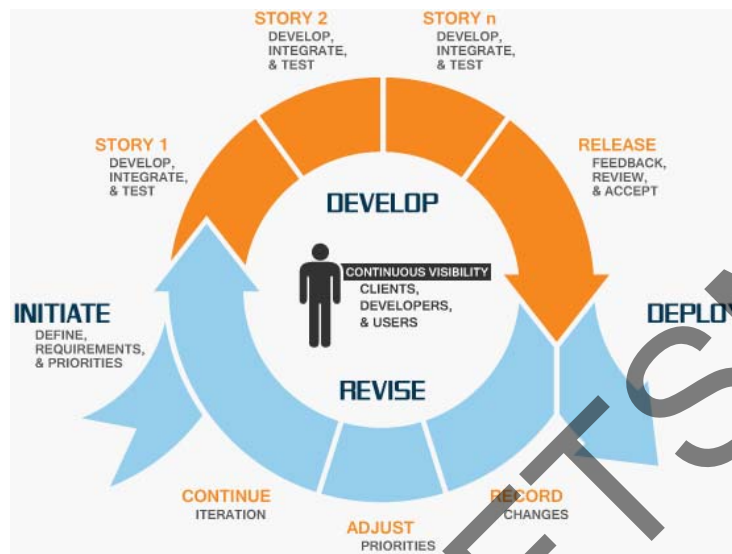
STORY 2
DEVELOP, INTEGRATE, & TEST

STORY n
DEVELOP, INTEGRATE, & TEST

STORY 1
DEVELOP, INTEGRATE, & TEST

RELEASE
FEEDBACK, REVIEW, & ACCEPT

DEVELOP

CONTINUOUS VISIBILITY
CLIENTS, DEVELOPERS, & USERS

INITIATE
DEFINE, REQUIREMENTS, & PRIORITIES

DEPLO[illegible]

REVISE

CONTINUE
ITERATION

RECORD
CHANGES

ADJUST
PRIORITIES

ETS